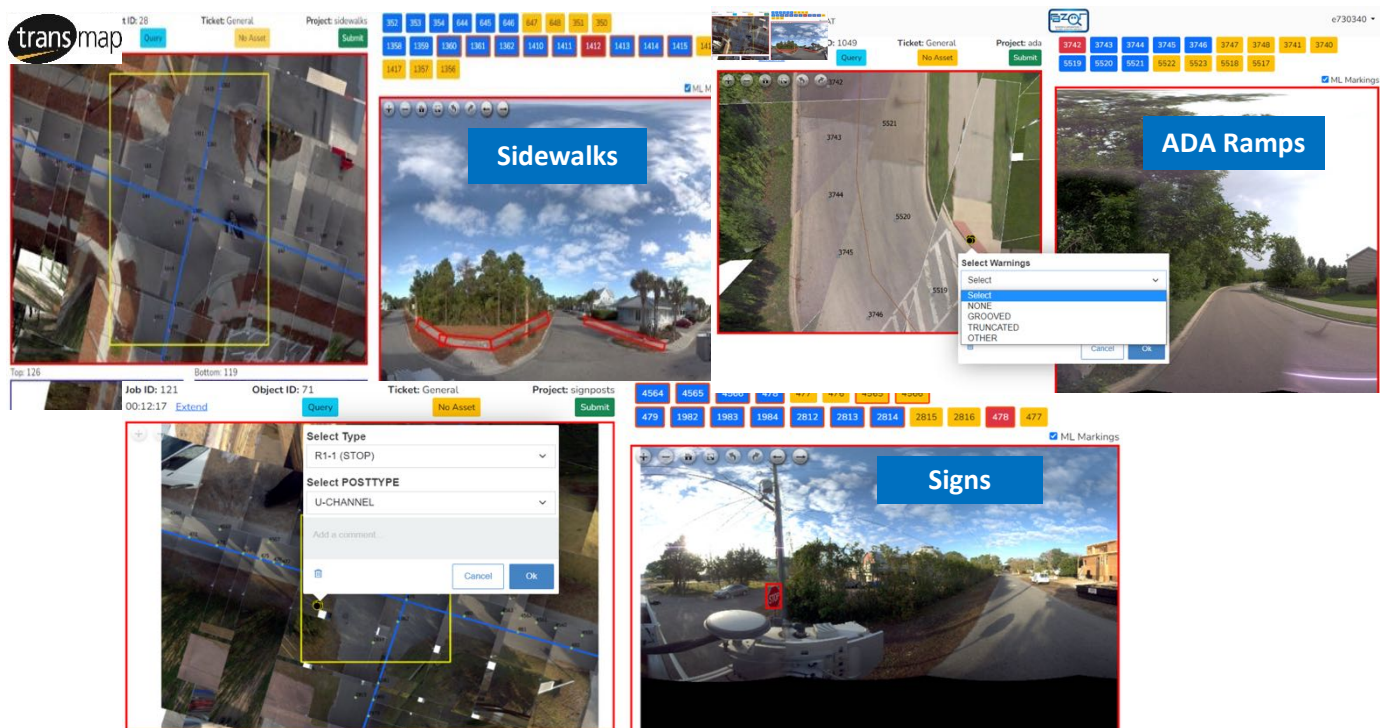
transmap

t ID: 28 Ticket: General Project: sidewalks
Query No Asset Submit

352 353 354 644 645 646 647 648 351 350
1358 1359 1360 1361 1362 1410 1411 1412 1413 1414 1415
1417 1357 1356

ML M

Sidewalks

Top: 126 Bottom: 119

AT
D: 1049 Ticket: General Project: ada
Query No Asset Submit

e730340

3742 3743 3744 3745 3746 3747 3748 3741 3740
5519 5520 5521 5522 5523 5518 5517

ML Markings

3742
3743
5521
3744
5520
3745
5519
3746

Select Warnings
Select
Select
NONE
GROOVED
TRUNCATED
OTHER
Cancel Ok

ADA Ramps

Job ID: 121 Object ID: 71 Ticket: General Project: signposts
00:12:17 Extend
Query No Asset Submit

4564 4565 4566 478 477 476 4565 4566
479 1982 1983 1984 2812 2813 2814 2815 2816 478 477

ML Markings

Select Type
R1-1 (STOP)
Select POSTTYPE
U-CHANNEL
Add a comment...
Cancel Ok

Signs